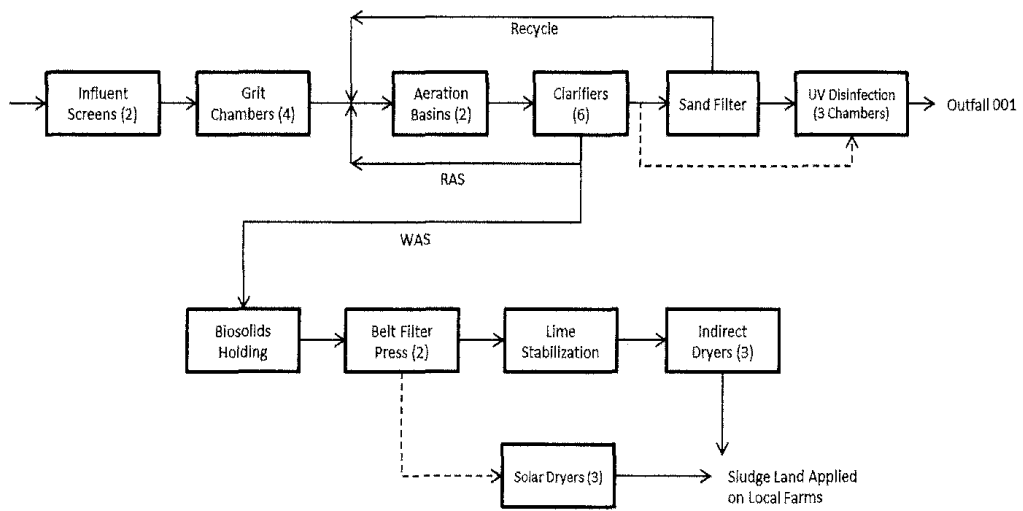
Recycle

Influent Screens (2)

Grit Chambers (4)

Aeration Basins (2)

Clarifiers (6)

Sand Filter

UV Disinfection (3 Chambers)

Outfall 001

RAS

WAS

Biosolids Holding

Belt Filter Press (2)

Lime Stabilization

Indirect Dryers (3)

Solar Dryers (3)

Sludge Land Applied on Local Farms